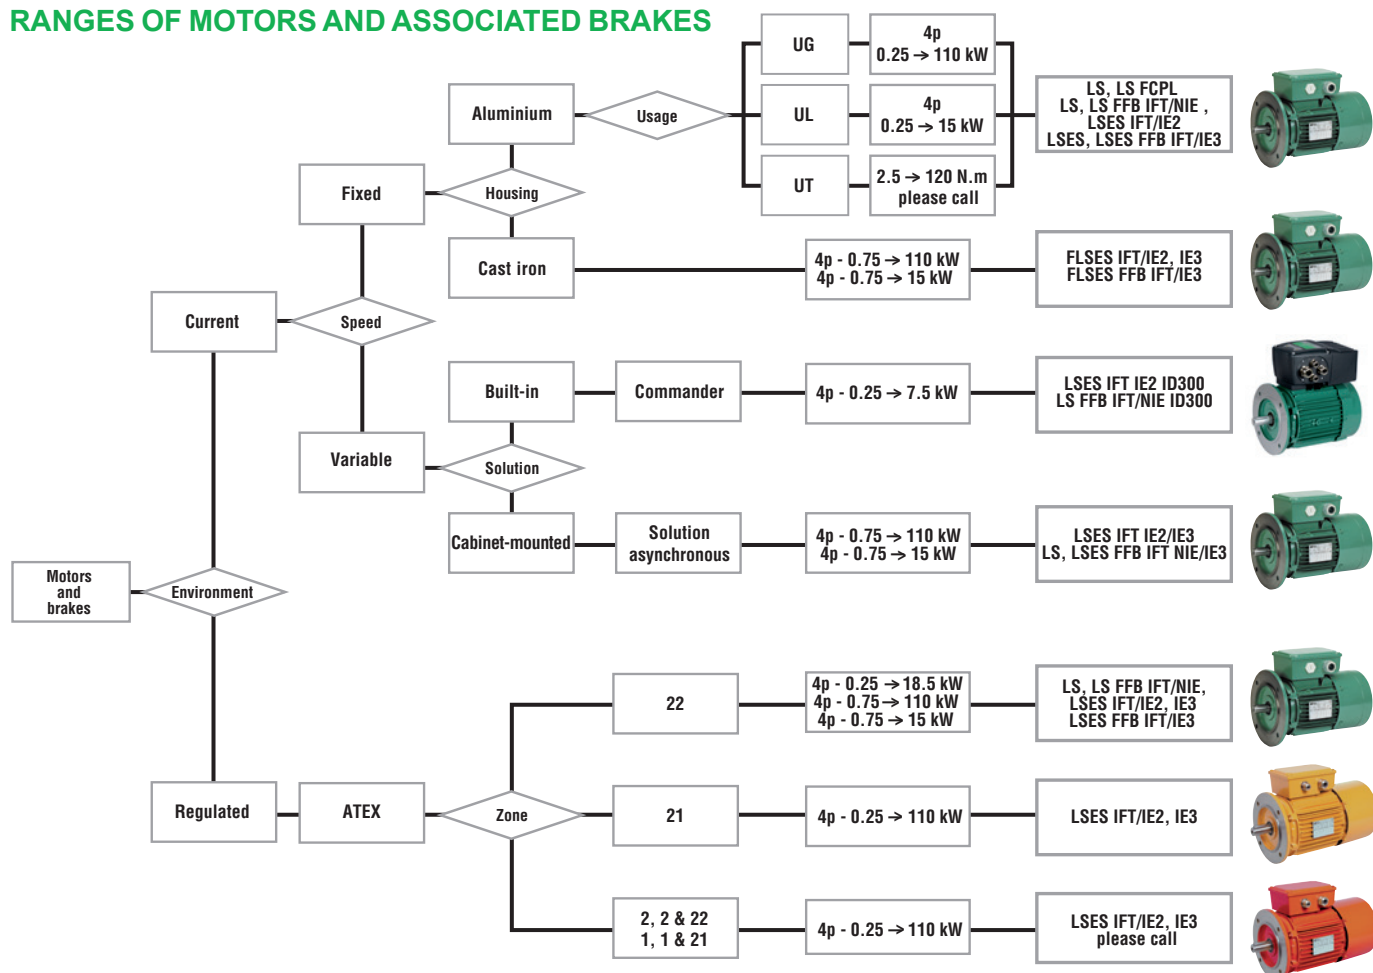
RANGES OF MOTORS AND ASSOCIATED BRAKES

Motors and brakes

Environment

Current

Speed

Fixed

Housing

Aluminium

Usage

UG

4p
0.25 → 110 kW

UL

4p
0.25 → 15 kW

UT

2.5 → 120 N.m
please call

LS, LS FCPL
LS, LS FFB IFT/NIE ,
LSES IFT/IE2
LSES, LSES FFB IFT/IE3

Cast iron

4p - 0.75 → 110 kW
4p - 0.75 → 15 kW

FLSES IFT/IE2, IE3
FLSES FFB IFT/IE3

Variable

Solution

Built-in

Commander

4p - 0.25 → 7.5 kW

LSES IFT IE2 ID300
LS FFB IFT/NIE ID300

Cabinet-mounted

Solution asynchronous

4p - 0.75 → 110 kW
4p - 0.75 → 15 kW

LSES IFT IE2/IE3
LS, LSES FFB IFT NIE/IE3

Regulated

ATEX

Zone

22

4p - 0.25 → 18.5 kW
4p - 0.75 → 110 kW
4p - 0.75 → 15 kW

LS, LS FFB IFT/NIE,
LSES IFT/IE2, IE3
LSES FFB IFT/IE3

21

4p - 0.25 → 110 kW

LSES IFT/IE2, IE3

2, 2 & 22
1, 1 & 21

4p - 0.25 → 110 kW

LSES IFT/IE2, IE3
please call